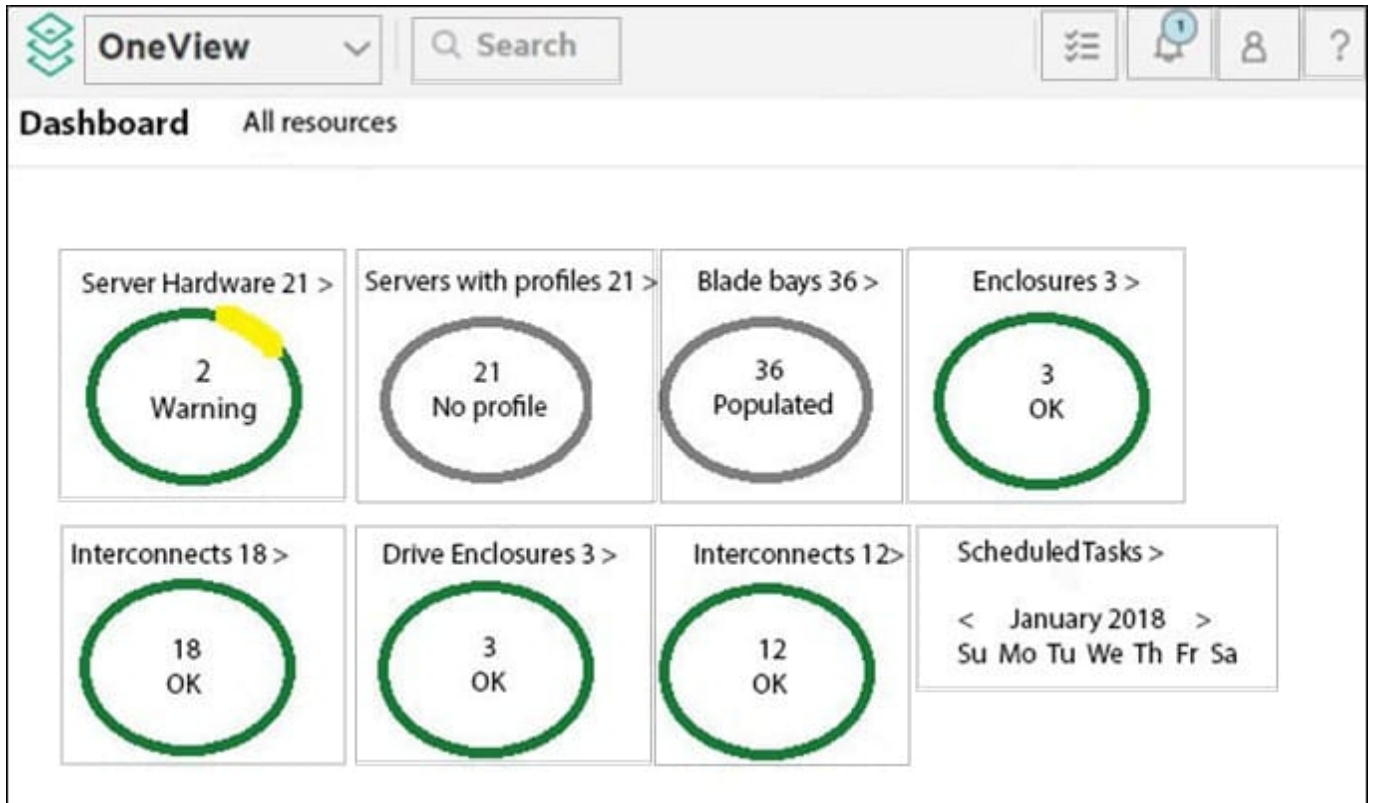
OneView

Search

1

?

Dashboard All resources

Server Hardware 21 >
2
Warning

Servers with profiles 21 >
21
No profile

Blade bays 36 >
36
Populated

Enclosures 3 >
3
OK

Interconnects 18 >
18
OK

Drive Enclosures 3 >
3
OK

Interconnects 12>
12
OK

ScheduledTasks >
< January 2018 >
Su Mo Tu We Th Fr Sa